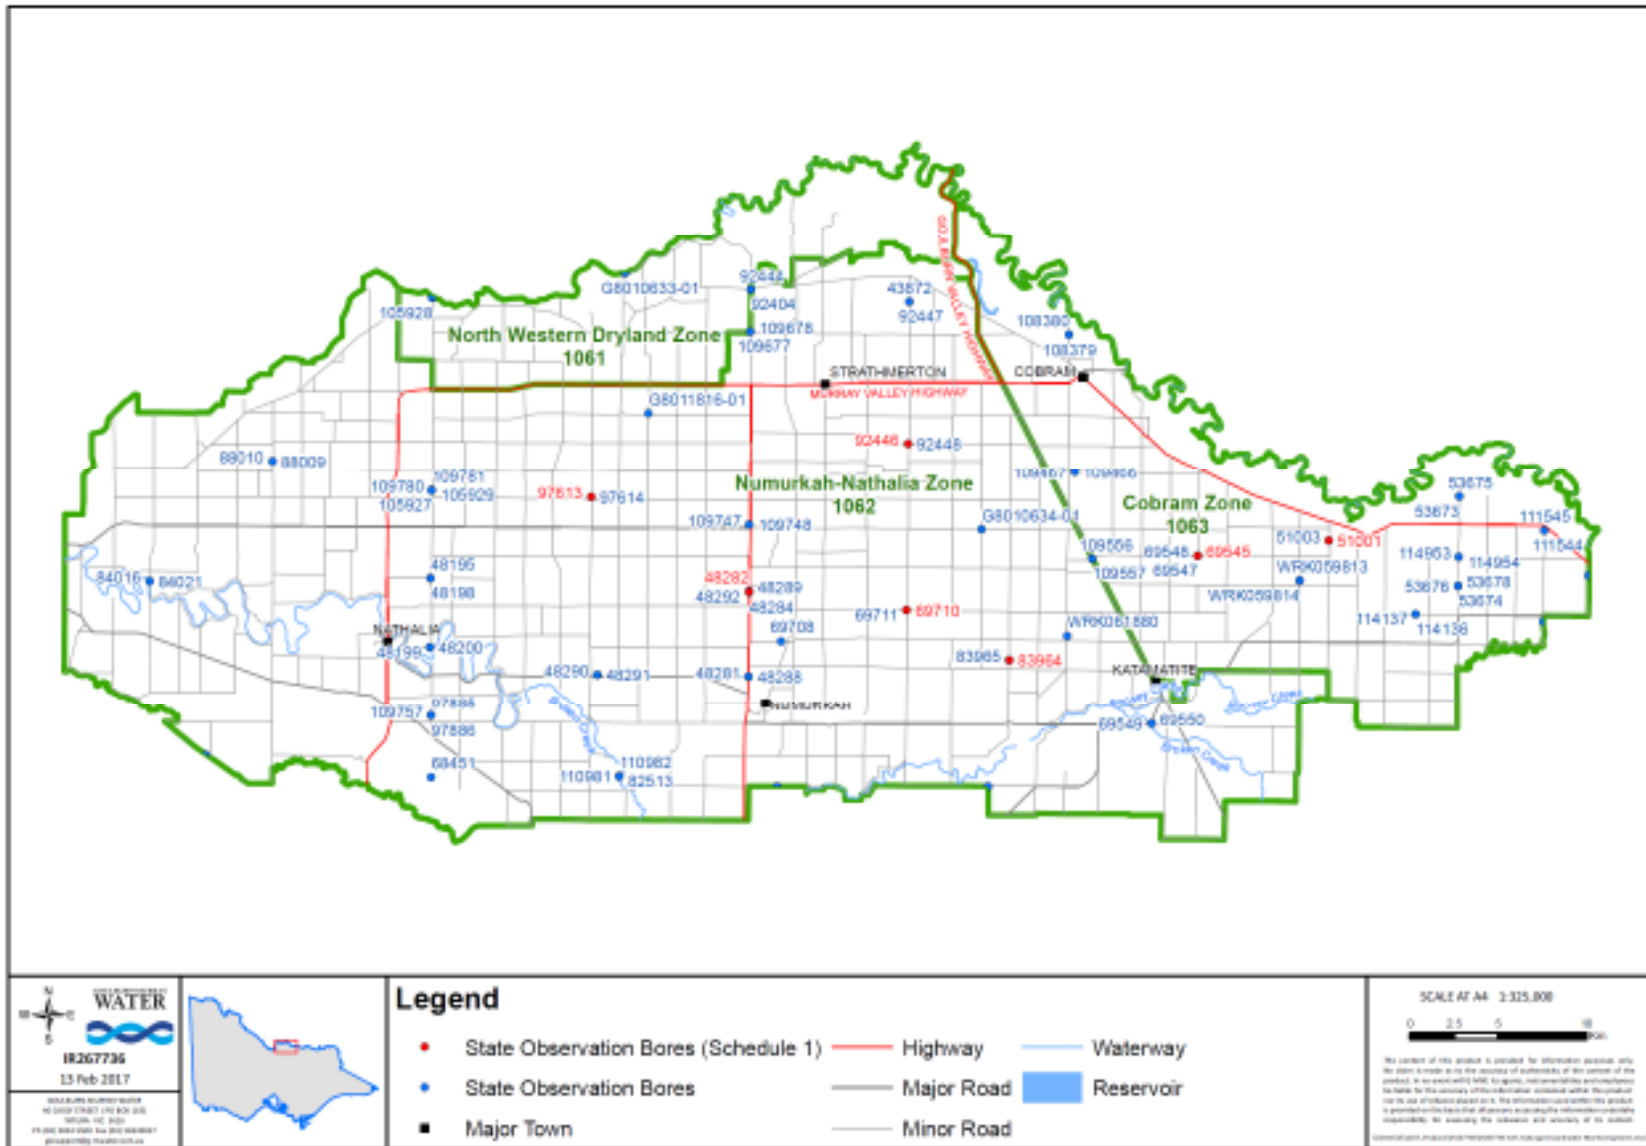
North Western Dryland Zone
1061

Numurkah-Nathalia Zone
1062

Cobram Zone
1063

GOULBURN VALLEY HIGHWAY
MURRAY VALLEY HIGHWAY

STRATHMERTON
COBRAM
NATHALIA
NUMURKAH
KATAMATITE

105928
G8010633-01
92444
92404
109678
109677
43872
92447
108380
108379
G8011816-01
92446
92448
88010
88009
109780
109781
105929
105927
97613
97614
109747
109748
109467
109466
G8010634-01
53675
53673
111545
111544
109556
69548
69545
109557
69547
51003
51001
114953
114954
WRK059813
WRK059814
53676
53678
53674
114137
114136
84016
84021
48195
48198
48282
48289
48292
48284
69711
69710
69708
WRK061880
83965
83964
48199
48200
48290
48291
48281
48288
109757
97885
97886
69549
69550
68451
110982
110981
82513

N
E
S
WATER
IR267736
13 Feb 2017

Legend
State Observation Bores (Schedule 1)
State Observation Bores
Major Town
Highway
Major Road
Minor Road
Waterway
Reservoir

SCALE AT A4 1:325,000
0 2.5 5 10
Km

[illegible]